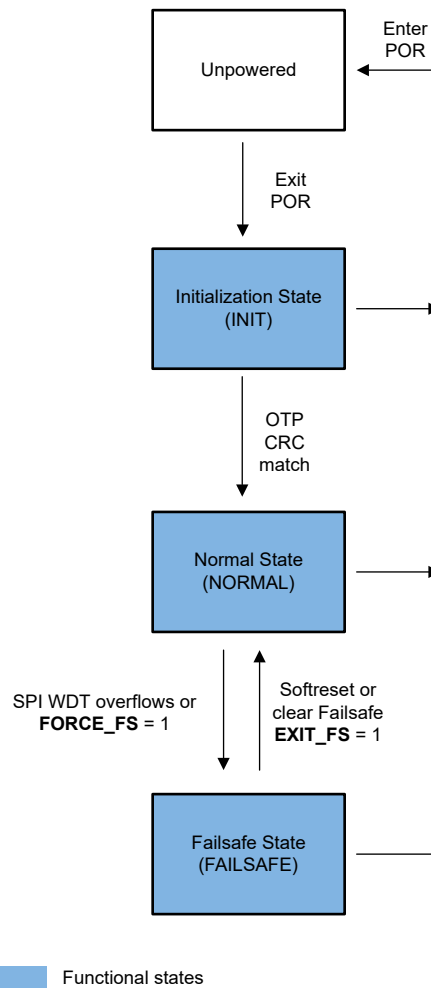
Enter POR

Unpowered

Exit POR

Initialization State (INIT)

OTP CRC match

Normal State (NORMAL)

SPI WDT overflows or **FORCE_FS** = 1

Softreset or clear Failsafe **EXIT_FS** = 1

Failsafe State (FAILSAFE)

Functional states